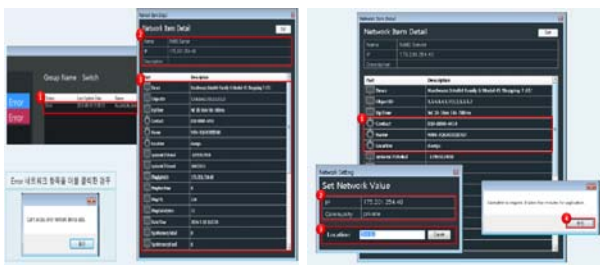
Group Name : Switch

Error

Error

1

Error 네트워크 항목을 더블 클릭한 경우

Can't access Item Network Items data.

확인

Network Item Detail

Network Item Detail

Edit

2

Name

IP

172.22.254.41

Description

3

Item

Description

Descr

Hardware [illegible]

ObjectID

UpTime

Contact

Name

Location

Network Item Detail

Network Item Detail

Edit

Name

IP

172.22.254.41

Description

Item

Description

Descr

Hardware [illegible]

ObjectID

UpTime

1

Contact

Name

Location

Network Setting

Set Network Value

IP

172.22.254.41

2

Community

private

3

Location

Save

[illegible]

4

확인